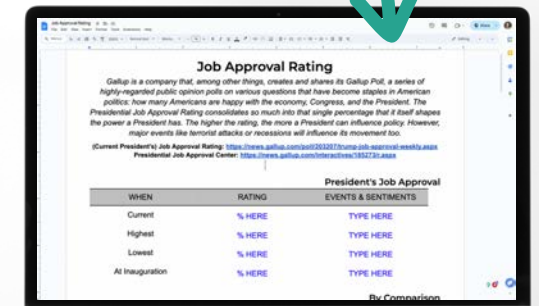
Job Approval Rating

Job Approval Rating

Gallup is a company that, among other things, creates and shares its Gallup Poll, a series of highly-regarded public opinion polls on various questions that have become staples in American politics: how many Americans are happy with the economy, Congress, and the President. The Presidential Job Approval Rating consolidates so much into that single percentage that it itself shapes the power a President has. The higher the rating, the more a President can influence policy. However, major events like terrorist attacks or recessions will influence its movement too.

(Current President's) Job Approval Rating: https://news.gallup.com/poll/203207/trump-job-approval-weekly.aspx
Presidential Job Approval Center: https://news.gallup.com/interactives/185273/r.aspx

President's Job Approval

| WHEN | RATING | EVENTS & SENTIMENTS |
|---|---|---|
| Current | % HERE | TYPE HERE |
| Highest | % HERE | TYPE HERE |
| Lowest | % HERE | TYPE HERE |
| At Inauguration | % HERE | TYPE HERE |

By Comparison